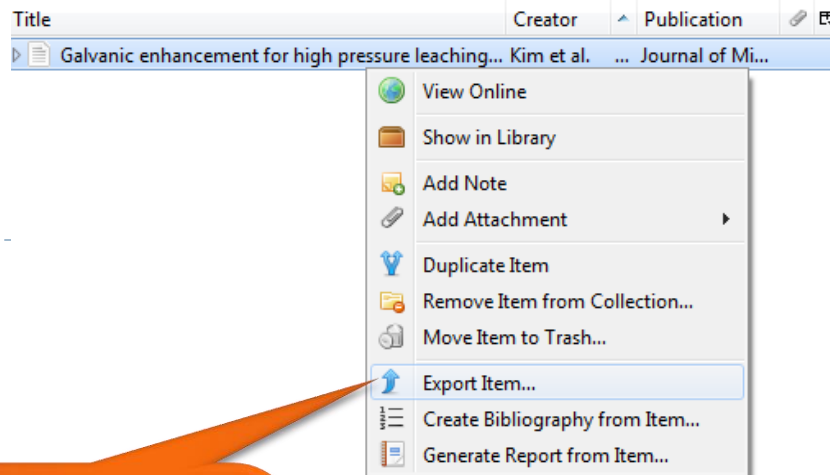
| Title | Creator | Publication |
|---|---|---|
| Galvanic enhancement for high pressure leaching... | Kim et al. ... | Journal of Mi... |

View Online
Show in Library
Add Note
Add Attachment
Duplicate Item
Remove Item from Collection...
Move Item to Trash...
Export Item...
Create Bibliography from Item...
Generate Report from Item...